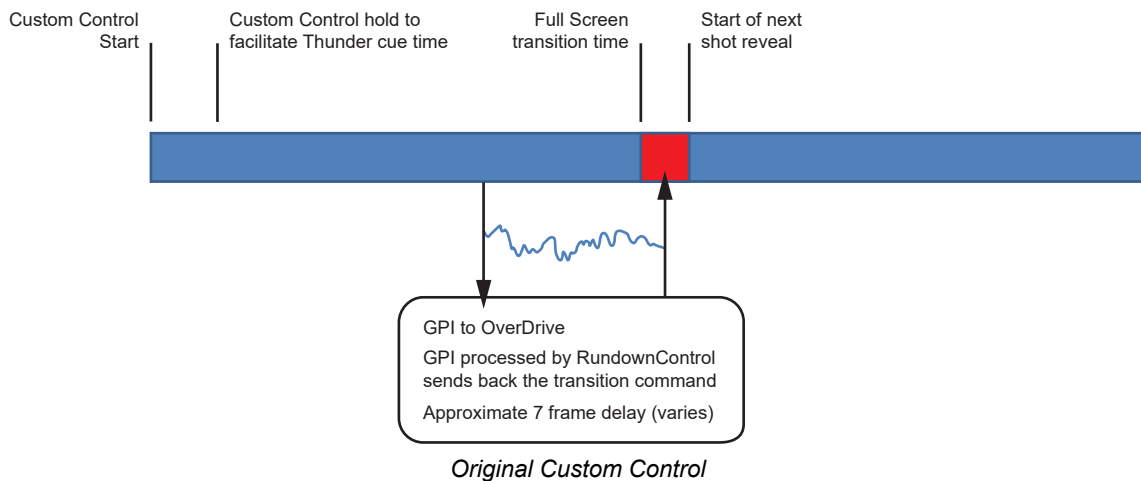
Custom Control Start

Custom Control hold to facilitate Thunder cue time

Full Screen transition time

Start of next shot reveal

GPI to OverDrive

GPI processed by RundownControl sends back the transition command

Approximate 7 frame delay (varies)

Original Custom Control